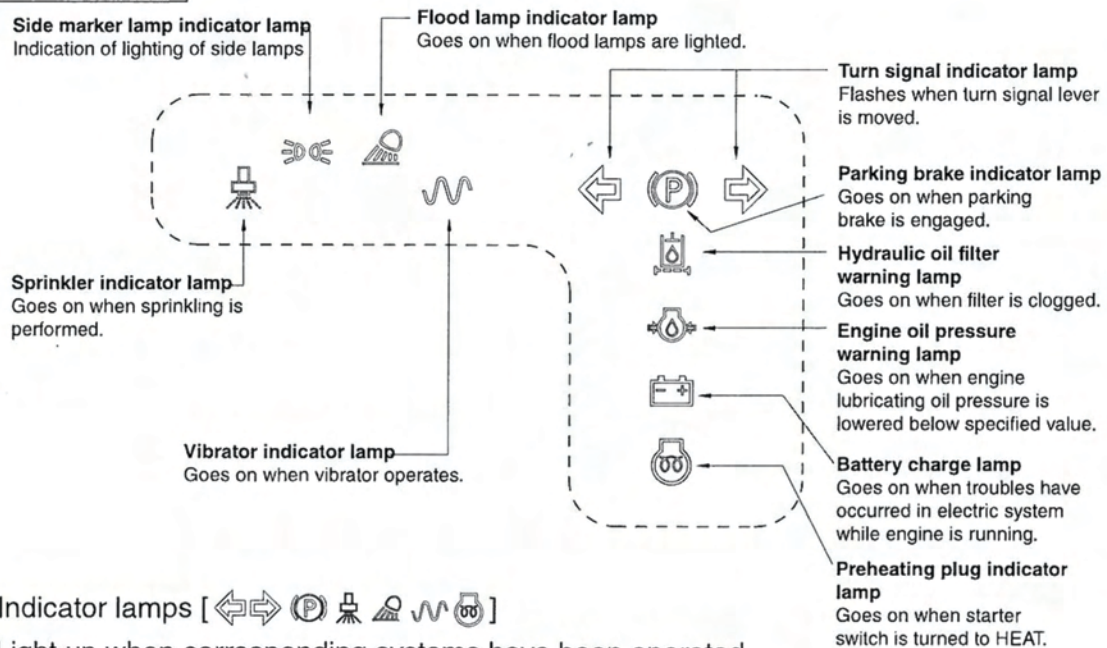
Side marker lamp indicator lamp
Indication of lighting of side lamps

Flood lamp indicator lamp
Goes on when flood lamps are lighted.

Turn signal indicator lamp
Flashes when turn signal lever is moved.

Parking brake indicator lamp
Goes on when parking brake is engaged.

Hydraulic oil filter warning lamp
Goes on when filter is clogged.

Sprinkler indicator lamp
Goes on when sprinkling is performed.

Engine oil pressure warning lamp
Goes on when engine lubricating oil pressure is lowered below specified value.

Vibrator indicator lamp
Goes on when vibrator operates.

Battery charge lamp
Goes on when troubles have occurred in electric system while engine is running.

Preheating plug indicator lamp
Goes on when starter switch is turned to HEAT.

Indicator lamps [ ⇦⇨ Ⓟ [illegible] ]

Light up when corresponding systems have been operated.